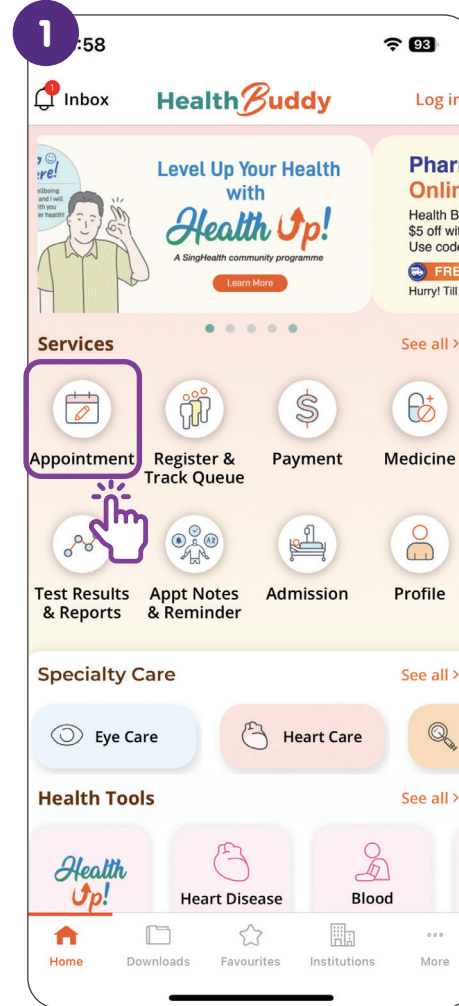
1

:58

93

1 Inbox

HealthBuddy

Log ir

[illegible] ere! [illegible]llbeing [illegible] and I will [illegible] with you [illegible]r health!

Level Up Your Health with Health Up!

A SingHealth community programme

Learn More

Phar Onlir

Health B $5 off wit Use code

FRE

Hurry! Till

Services

See all >

Appointment

Register & Track Queue

Payment

Medicine

Test Results & Reports

Appt Notes & Reminder

Admission

Profile

Specialty Care

See all >

Eye Care

Heart Care

Health Tools

See all >

Health Up!

Heart Disease

Blood

Home

Downloads

Favourites

Institutions

More